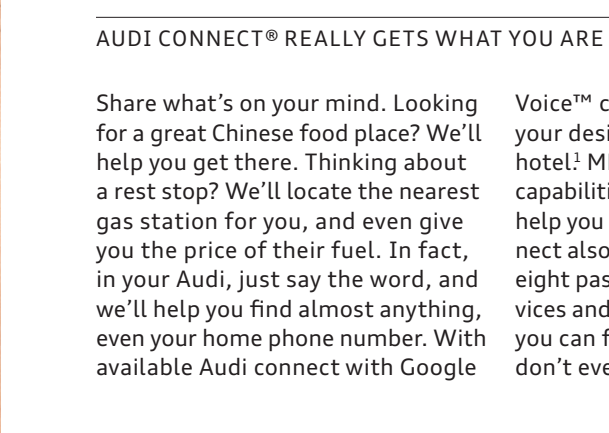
AUDI CONNECT® REALLY GETS WHAT YOU ARE

Share what's on your mind. Looking for a great Chinese food place? We'll help you get there. Thinking about a rest stop? We'll locate the nearest gas station for you, and even give you the price of their fuel. In fact, in your Audi, just say the word, and we'll help you find almost anything, even your home phone number. With available Audi connect with Google

Voice™ c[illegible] your desi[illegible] hotel.$^1$ M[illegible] capabiliti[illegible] help you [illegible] nect also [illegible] eight pas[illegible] vices and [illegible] you can f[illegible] don't eve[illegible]